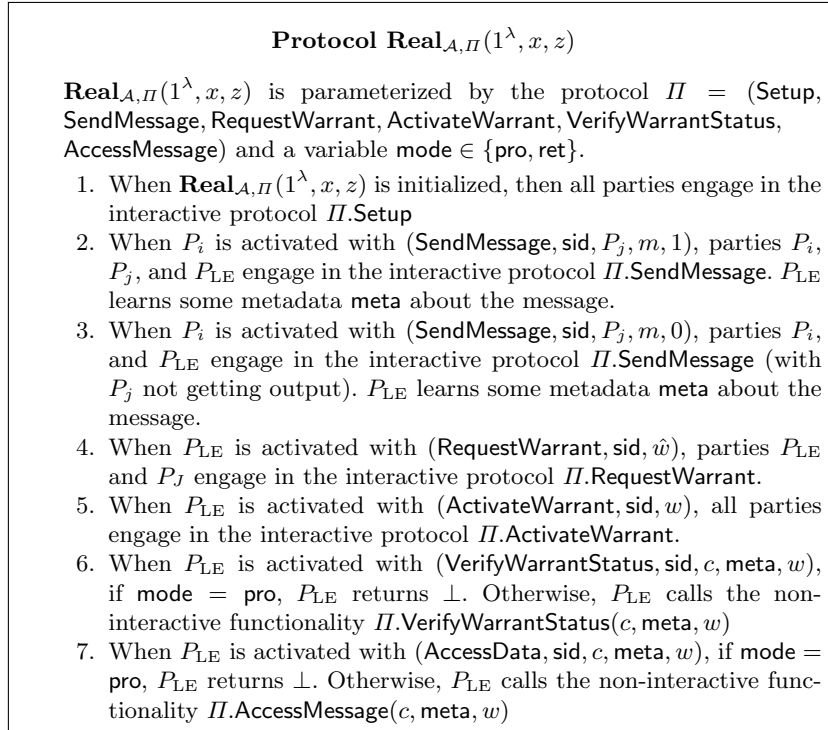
**Protocol $\mathbf{Real}_{\mathcal{A},\Pi}(1^\lambda, x, z)$**

$\mathbf{Real}_{\mathcal{A},\Pi}(1^\lambda, x, z)$ is parameterized by the protocol $\Pi$ = ($\mathsf{Setup}$, $\mathsf{SendMessage}$, $\mathsf{RequestWarrant}$, $\mathsf{ActivateWarrant}$, $\mathsf{VerifyWarrantStatus}$, $\mathsf{AccessMessage}$) and a variable $\mathsf{mode} \in \{\mathsf{pro}, \mathsf{ret}\}$.

1. When $\mathbf{Real}_{\mathcal{A},\Pi}(1^\lambda, x, z)$ is initialized, then all parties engage in the interactive protocol $\Pi.\mathsf{Setup}$
2. When $P_i$ is activated with $(\mathsf{SendMessage}, \mathsf{sid}, P_j, m, 1)$, parties $P_i$, $P_j$, and $P_{\mathrm{LE}}$ engage in the interactive protocol $\Pi.\mathsf{SendMessage}$. $P_{\mathrm{LE}}$ learns some metadata $\mathsf{meta}$ about the message.
3. When $P_i$ is activated with $(\mathsf{SendMessage}, \mathsf{sid}, P_j, m, 0)$, parties $P_i$, and $P_{\mathrm{LE}}$ engage in the interactive protocol $\Pi.\mathsf{SendMessage}$ (with $P_j$ not getting output). $P_{\mathrm{LE}}$ learns some metadata $\mathsf{meta}$ about the message.
4. When $P_{\mathrm{LE}}$ is activated with $(\mathsf{RequestWarrant}, \mathsf{sid}, \hat{w})$, parties $P_{\mathrm{LE}}$ and $P_J$ engage in the interactive protocol $\Pi.\mathsf{RequestWarrant}$.
5. When $P_{\mathrm{LE}}$ is activated with $(\mathsf{ActivateWarrant}, \mathsf{sid}, w)$, all parties engage in the interactive protocol $\Pi.\mathsf{ActivateWarrant}$.
6. When $P_{\mathrm{LE}}$ is activated with $(\mathsf{VerifyWarrantStatus}, \mathsf{sid}, c, \mathsf{meta}, w)$, if $\mathsf{mode} = \mathsf{pro}$, $P_{\mathrm{LE}}$ returns $\perp$. Otherwise, $P_{\mathrm{LE}}$ calls the non-interactive functionality $\Pi.\mathsf{VerifyWarrantStatus}(c, \mathsf{meta}, w)$
7. When $P_{\mathrm{LE}}$ is activated with $(\mathsf{AccessData}, \mathsf{sid}, c, \mathsf{meta}, w)$, if $\mathsf{mode} = \mathsf{pro}$, $P_{\mathrm{LE}}$ returns $\perp$. Otherwise, $P_{\mathrm{LE}}$ calls the non-interactive functionality $\Pi.\mathsf{AccessMessage}(c, \mathsf{meta}, w)$